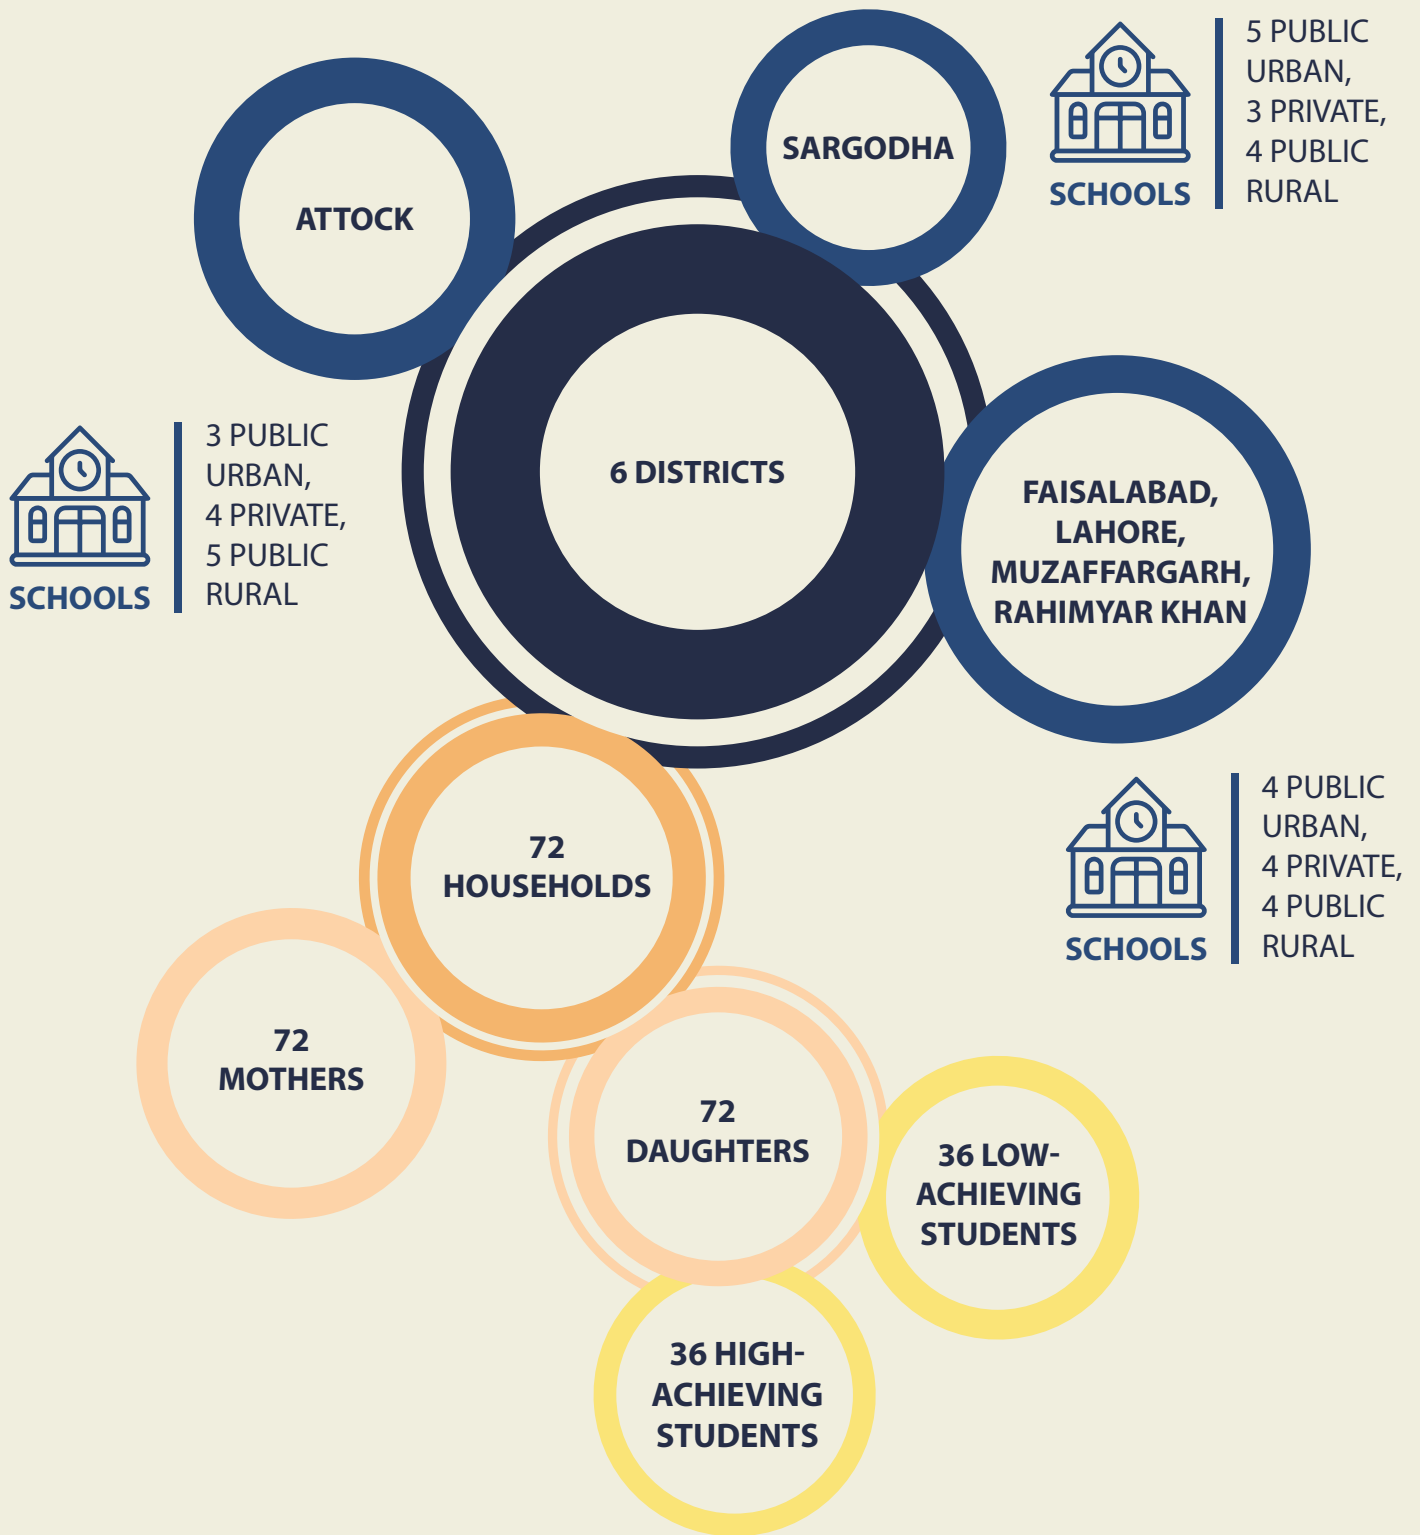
ATTOCK

SARGODHA

SCHOOLS

5 PUBLIC URBAN, 3 PRIVATE, 4 PUBLIC RURAL

SCHOOLS

3 PUBLIC URBAN, 4 PRIVATE, 5 PUBLIC RURAL

6 DISTRICTS

FAISALABAD, LAHORE, MUZAFFARGARH, RAHIMYAR KHAN

SCHOOLS

4 PUBLIC URBAN, 4 PRIVATE, 4 PUBLIC RURAL

72 HOUSEHOLDS

72 MOTHERS

72 DAUGHTERS

36 LOW-ACHIEVING STUDENTS

36 HIGH-ACHIEVING STUDENTS